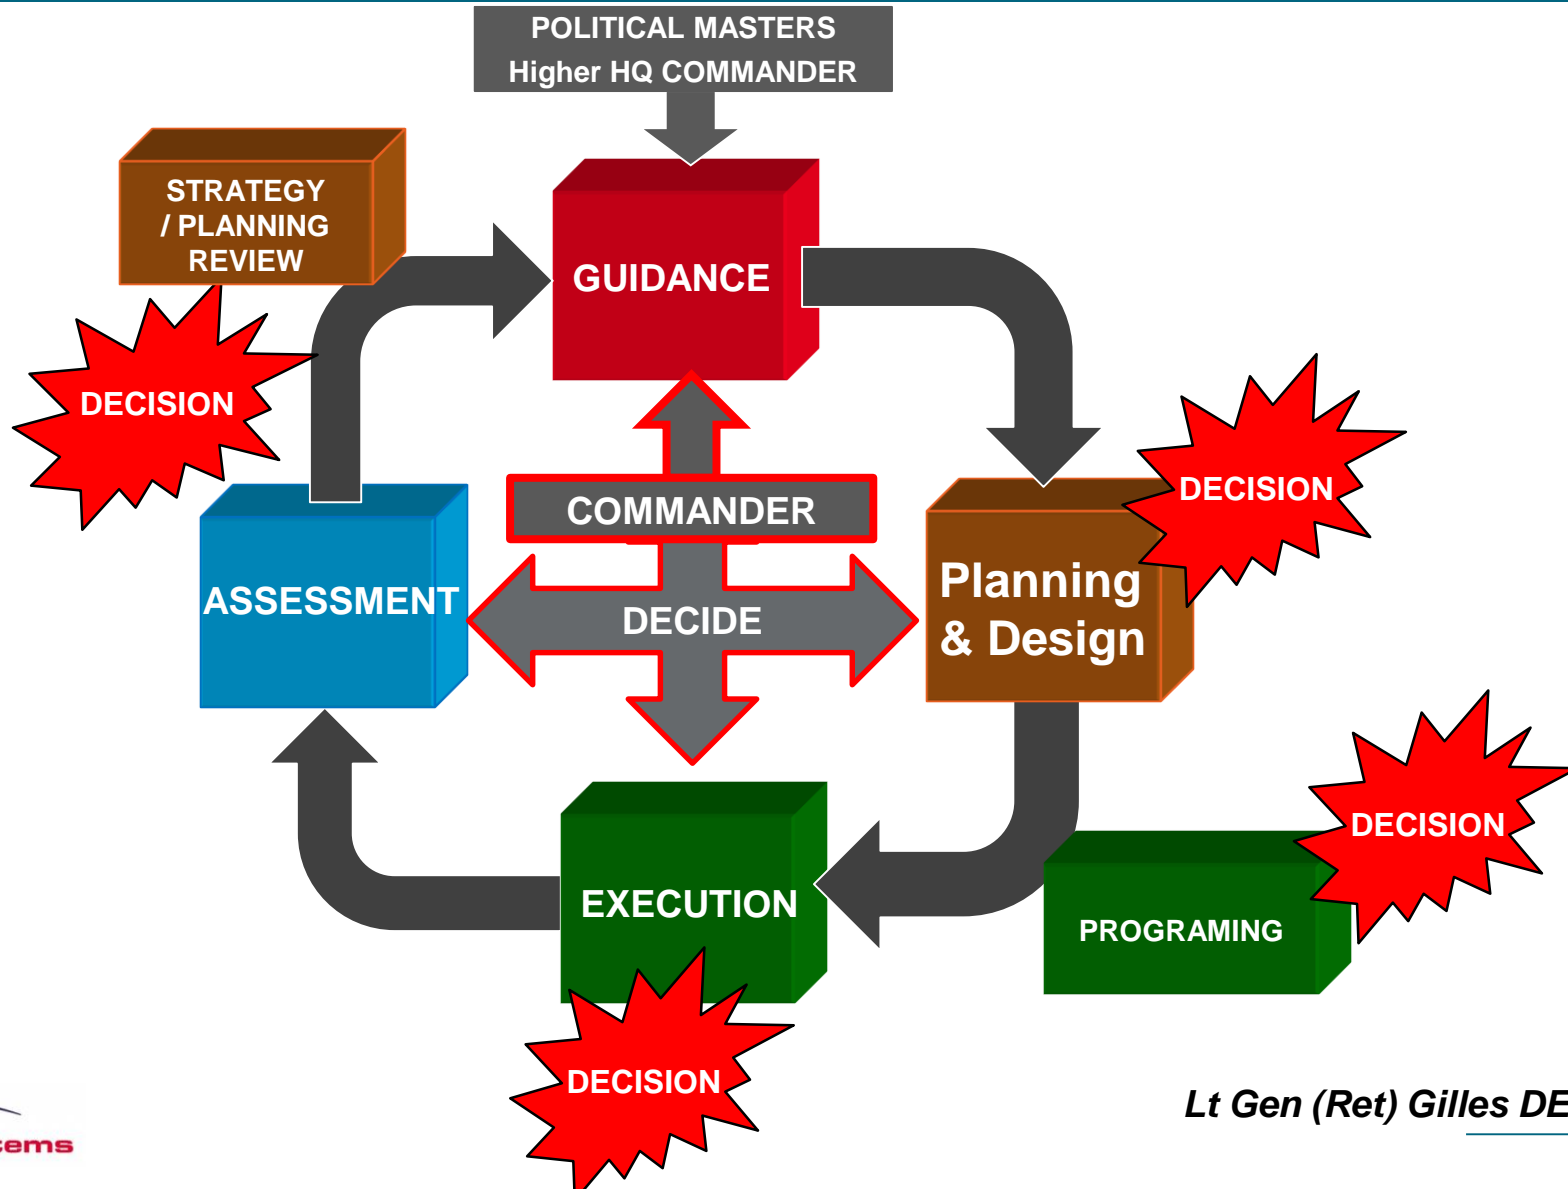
POLITICAL MASTERS
Higher HQ COMMANDER

STRATEGY / PLANNING REVIEW

GUIDANCE

DECISION

DECISION

COMMANDER

DECIDE

ASSESSMENT

Planning & Design

DECISION

EXECUTION

PROGRAMING

DECISION

Lt Gen (Ret) Gilles DE

ems